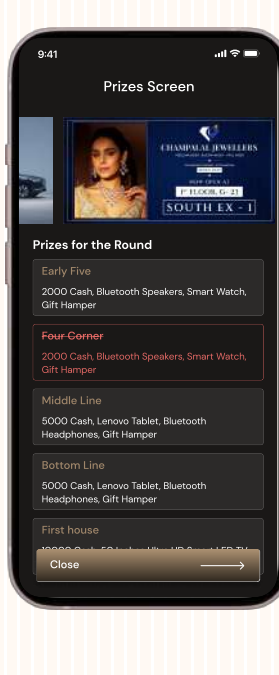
9:41

Prizes Screen

CHAMPALAL JEWELLERS

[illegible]

1st FLOOR, G-23

SOUTH EX - 1

Prizes for the Round

Early Five

2000 Cash, Bluetooth Speakers, Smart Watch, Gift Hamper

~~Four Corner~~

2000 Cash, Bluetooth Speakers, Smart Watch, Gift Hamper

Middle Line

5000 Cash, Lenovo Tablet, Bluetooth Headphones, Gift Hamper

Bottom Line

5000 Cash, Lenovo Tablet, Bluetooth Headphones, Gift Hamper

First house

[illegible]

Close